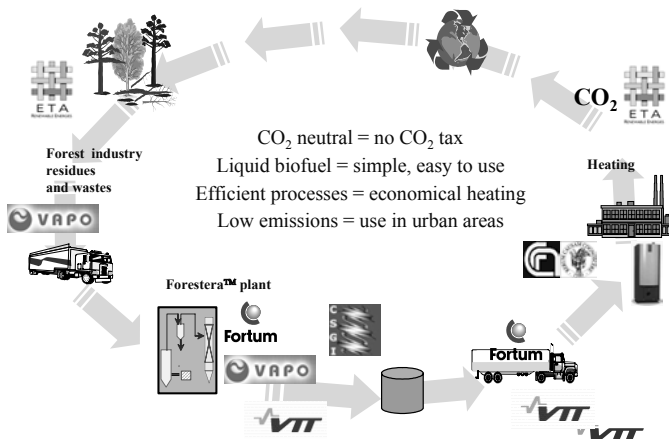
ETA

$CO_2$

ETA

$CO_2$ neutral = no $CO_2$ tax
Liquid biofuel = simple, easy to use
Efficient processes = economical heating
Low emissions = use in urban areas

Forest industry residues and wastes

VAPO

Heating

Forestera™ plant

Fortum

VAPO

CSGI

Fortum

VTT

VTT

VTT